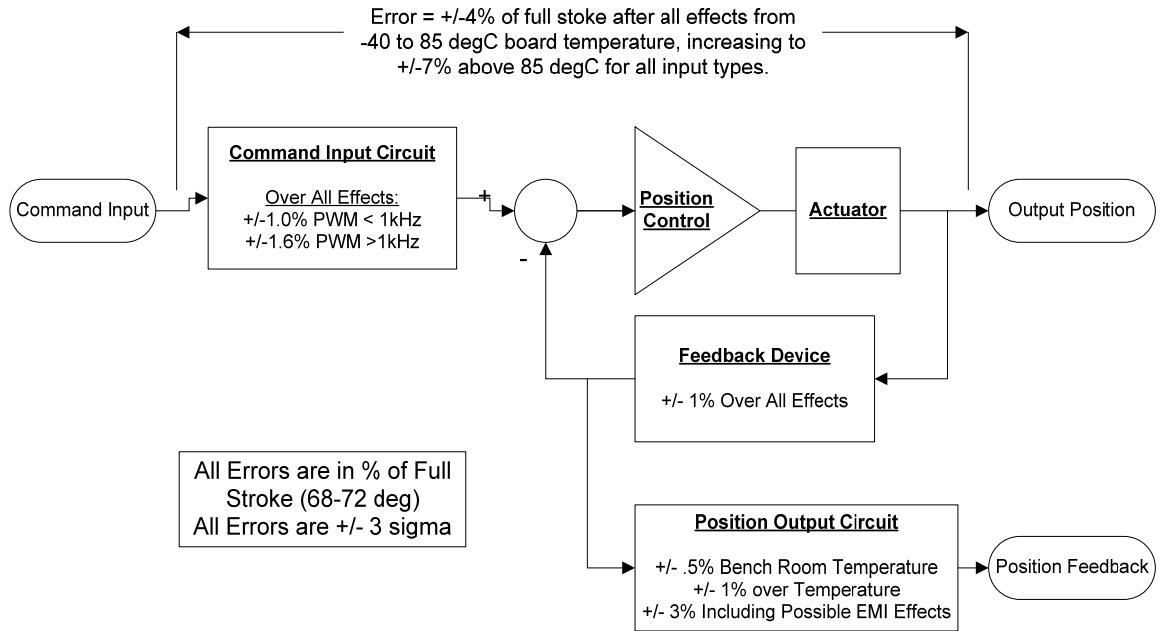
Error = +/-4% of full stoke after all effects from -40 to 85 degC board temperature, increasing to +/-7% above 85 degC for all input types.

Command Input

Command Input Circuit

Over All Effects:
+/-1.0% PWM < 1kHz
+/-1.6% PWM >1kHz

+

-

Position Control

Actuator

Output Position

Feedback Device

+/- 1% Over All Effects

All Errors are in % of Full Stroke (68-72 deg)
All Errors are +/- 3 sigma

Position Output Circuit

+/- .5% Bench Room Temperature
+/- 1% over Temperature
+/- 3% Including Possible EMI Effects

Position Feedback